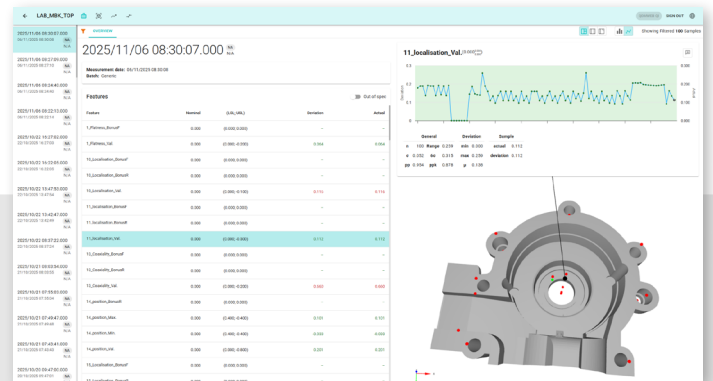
LAB_MBK_TOP

SIGN OUT

OVERVIEW

Showing filtered 100 samples

2025/11/06 08:30:07.000

Measurement date: 06/11/2025 08:30:08
Batch: Generic

Features

Out of spec

| Feature | Nominal | (LSL, USL) | Deviation | Actual |
|---|---|---|---|---|
| 1_Flatness_Bonus# | 0.000 | (0.000, 0.000) | - | - |
| 1_Flatness_Val. | 0.000 | (0.000, 0.050) | 0.054 | 0.054 |
| 10_Localisation_Bonus# | 0.000 | (0.000, 0.000) | - | - |
| 10_Localisation_Val. | 0.000 | (0.000, 0.100) | 0.116 | 0.116 |
| 11_Localisation_Bonus# | 0.000 | (0.000, 0.000) | - | - |
| 11_Localisation_Bonus# | 0.000 | (0.000, 0.000) | - | - |
| 11_Localisation_Val. | 0.000 | (0.000, 0.200) | 0.112 | 0.112 |
| 12_Coaxiality_Bonus# | 0.000 | (0.000, 0.000) | - | - |
| 12_Coaxiality_Bonus# | 0.000 | (0.000, 0.000) | - | - |
| 12_Coaxiality_Val. | 0.000 | (0.000, 0.200) | 0.660 | 0.660 |
| 14_position_Bonus# | 0.000 | (0.000, 0.000) | - | - |
| 14_position_Max. | 0.000 | (-0.400, 0.400) | 0.101 | 0.101 |
| 14_position_Min. | 0.000 | (-0.400, 0.400) | -0.000 | -0.000 |
| 14_position_Val. | 0.000 | (0.000, 0.800) | 0.201 | 0.201 |
| 15_Localisation_Bonus# | 0.000 | (0.000, 0.000) | - | - |

2025/11/06 08:30:07.000
2025/11/05 08:27:09.000
2025/11/05 08:24:40.000
2025/11/05 08:22:13.000
2025/10/22 15:27:02.000
2025/10/22 16:13:04.000
2025/10/22 13:47:50.000
2025/10/22 13:42:47.000
2025/10/22 08:37:22.000
2025/10/21 09:02:04.000
2025/10/21 07:55:03.000
2025/10/21 07:49:47.000
2025/10/21 07:43:41.000
2025/10/20 09:47:00.000

N/A

11_localisation_Val.

General
n 100 Range 0.258 x 0.082 σ 0.015 pp 0.554 ppk 0.978

Deviation
min 0.000 max 0.258 μ 0.130

Sample
actual 0.112
deviation 0.112